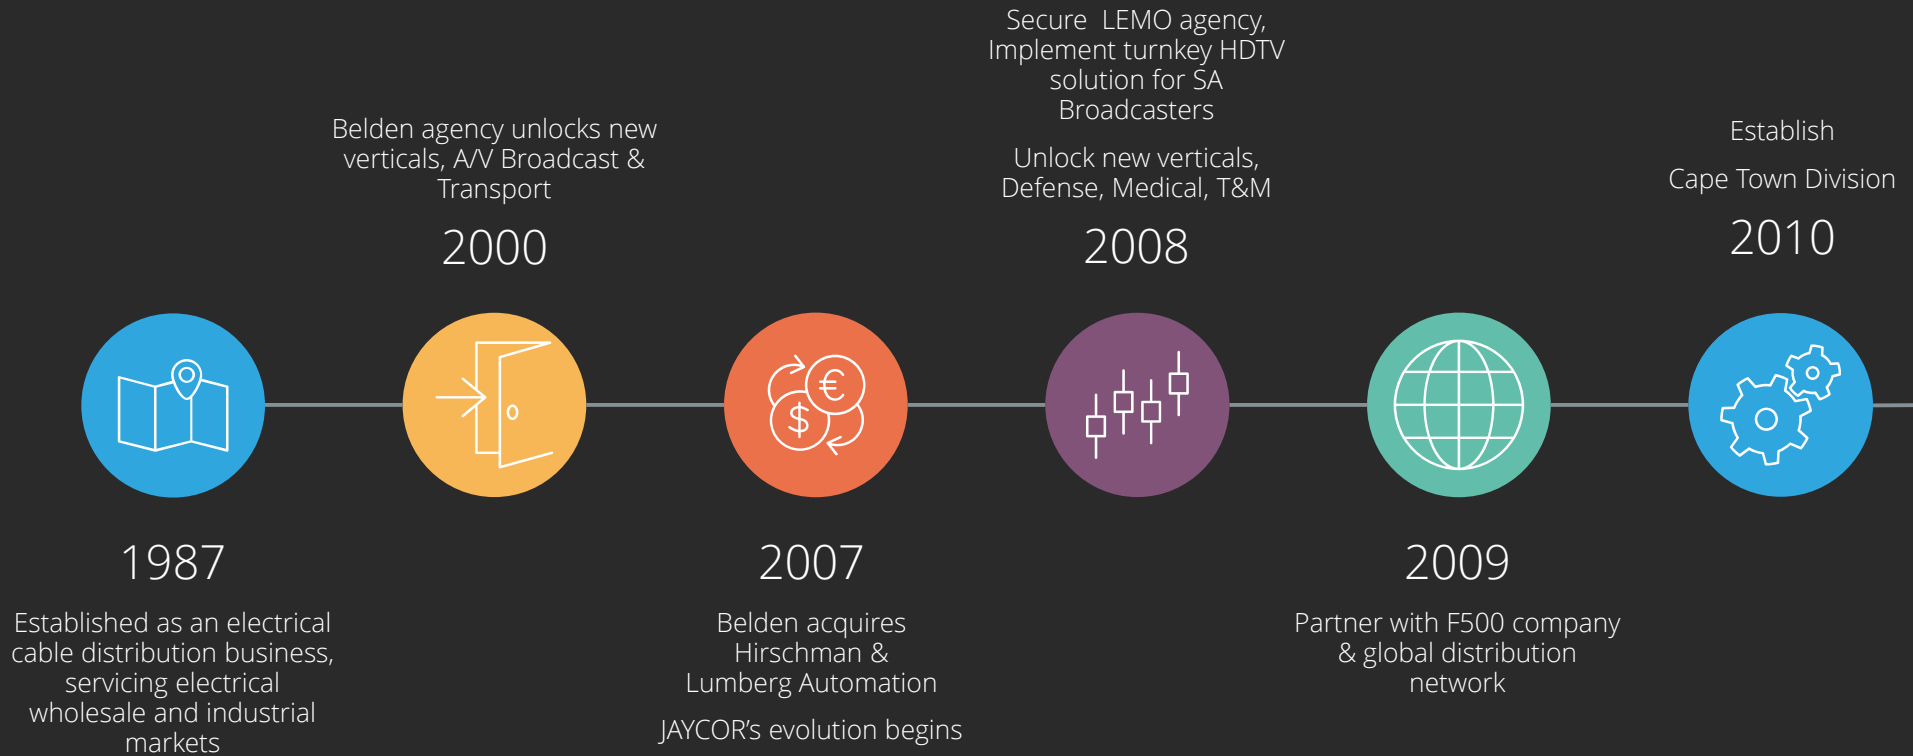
Belden agency unlocks new verticals, A/V Broadcast & Transport

2000

Secure LEMO agency, Implement turnkey HDTV solution for SA Broadcasters

Unlock new verticals, Defense, Medical, T&M

2008

Establish

Cape Town Division

2010

$

€

1987

Established as an electrical cable distribution business, servicing electrical wholesale and industrial markets

2007

Belden acquires Hirschman & Lumberg Automation

JAYCOR's evolution begins

2009

Partner with F500 company & global distribution network